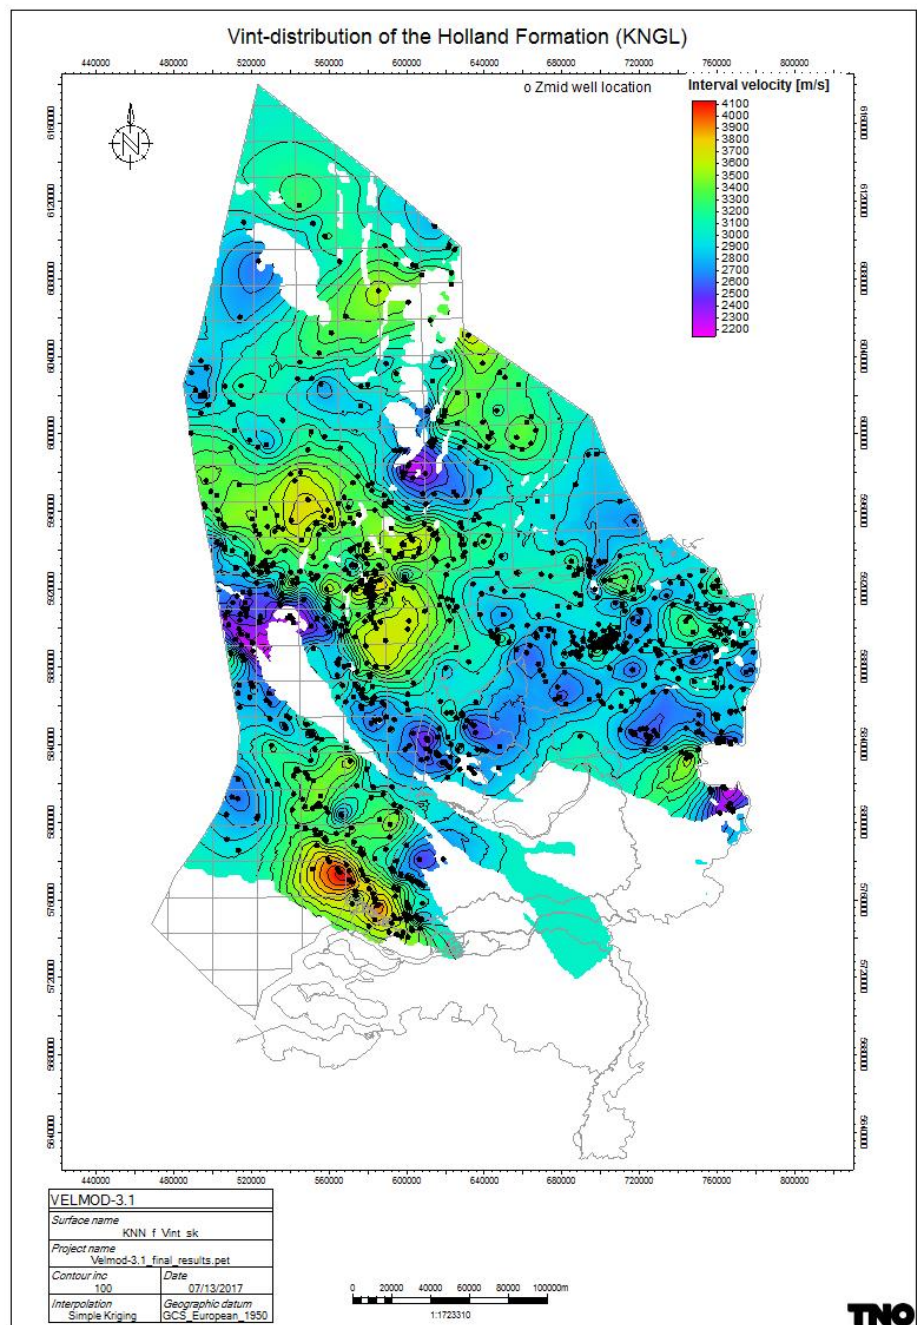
Vint-distribution of the Holland Formation (KNGL)

440000 480000 520000 560000 600000 640000 680000 720000 760000 800000

o Zmid well location

Interval velocity [m/s]
4100
4000
3900
3800
3700
3600
3500
3400
3300
3200
3100
3000
2900
2800
2700
2600
2500
2400
2300
2200

6160000 6120000 6080000 6040000 6000000 5960000 5920000 5880000 5840000 5800000 5760000 5720000 5680000 5640000

6160000 6120000 6080000 6040000 6000000 5960000 5920000 5880000 5840000 5800000 5760000 5720000 5680000 5640000

440000 480000 520000 560000 600000 640000 680000 720000 760000 800000

VELMOD-3.1

| Surface name KNN f Vint sk | |
|---|---|
| Project name Velmod-3.1_final_results.pet | |
| Contour inc 100 | Date 07/13/2017 |
| Interpolation Simple Kriging | Geographic datum GCS_European_1950 |

0 20000 40000 60000 80000 100000m
1:1723310

TNO